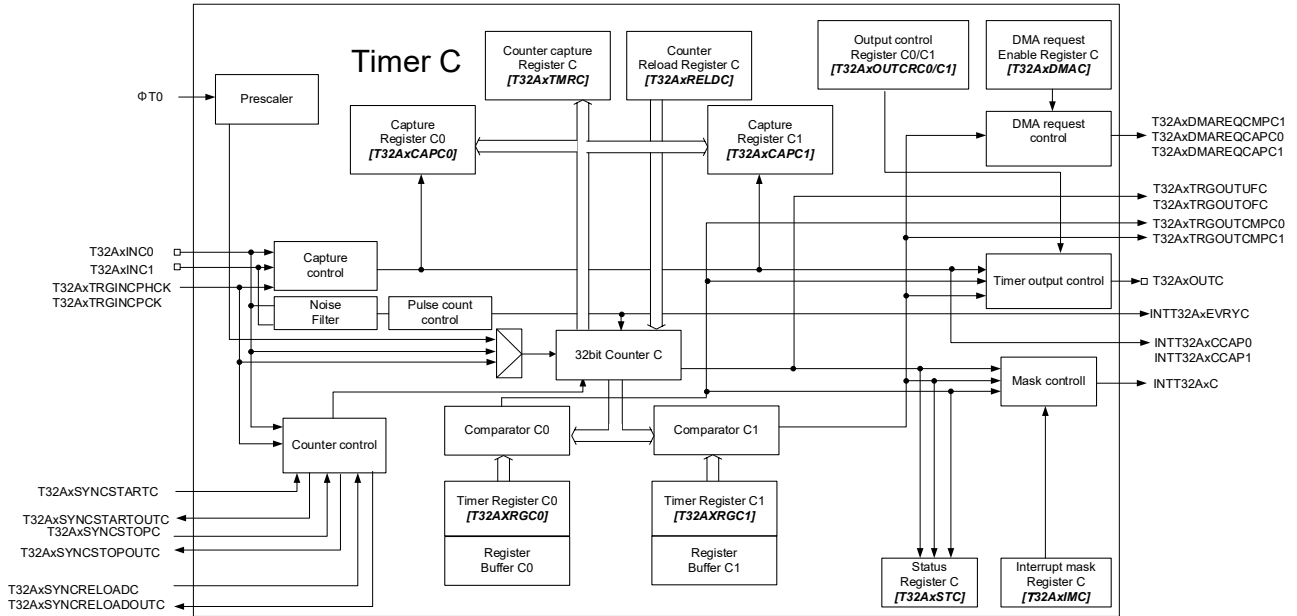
Timer C

Counter capture Register C
*[T32AxTMRC]*

Counter Reload Register C
*[T32AxRELDC]*

Output control Register C0/C1
*[T32AxOUTCRC0/C1]*

DMA request Enable Register C
*[T32AxDMAC]*

ΦT0

Prescaler

Capture Register C0
*[T32AxCAPC0]*

Capture Register C1
*[T32AxCAPC1]*

DMA request control

T32AxDMAREQCMPC1
T32AxDMAREQCAPC0
T32AxDMAREQCAPC1

T32AxTRGOUTUFC
T32AxTRGOUTOFC
T32AxTRGOUTCMPC0
T32AxTRGOUTCMPC1

T32AxINC0
T32AxINC1
T32AxTRGINCPHCK
T32AxTRGINCPCK

Capture control

Timer output control

T32AxOUTC

Noise Filter

Pulse count control

INTT32AxEVRYC

INTT32AxCCAP0
INTT32AxCCAP1

32bit Counter C

Mask controll

INTT32AxC

Counter control

Comparator C0

Comparator C1

T32AxSYNCSTARTC
T32AxSYNCSTARTOUTC
T32AxSYNCSTOPC
T32AxSYNCSTOPOUTC
T32AxSYNCRELOADC
T32AxSYNCRELOADOUTC

Timer Register C0
*[T32AXRGC0]*

Register Buffer C0

Timer Register C1
*[T32AXRGC1]*

Register Buffer C1

Status Register C
*[T32AxSTC]*

Interrupt mask Register C
*[T32AxIMC]*